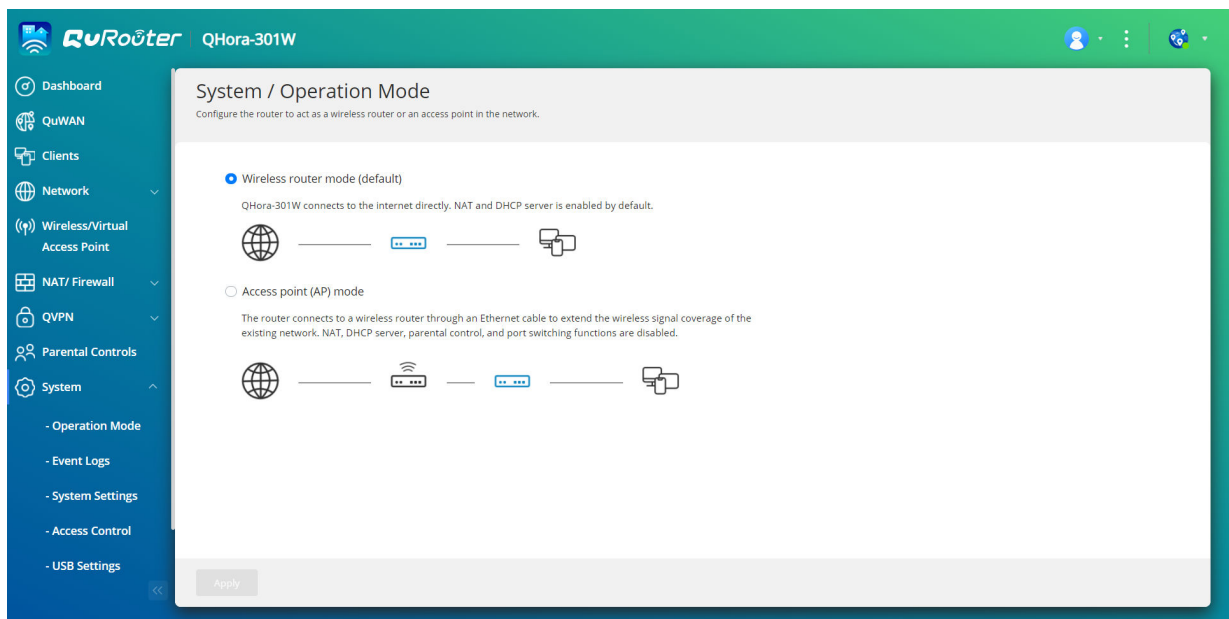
QuRouter | QHora-301W

Dashboard
QuWAN
Clients
Network
Wireless/Virtual Access Point
NAT/ Firewall
QVPN
Parental Controls
System
- Operation Mode
- Event Logs
- System Settings
- Access Control
- USB Settings

System / Operation Mode
Configure the router to act as a wireless router or an access point in the network.

Wireless router mode (default)
QHora-301W connects to the internet directly. NAT and DHCP server is enabled by default.

Access point (AP) mode
The router connects to a wireless router through an Ethernet cable to extend the wireless signal coverage of the existing network. NAT, DHCP server, parental control, and port switching functions are disabled.

Apply